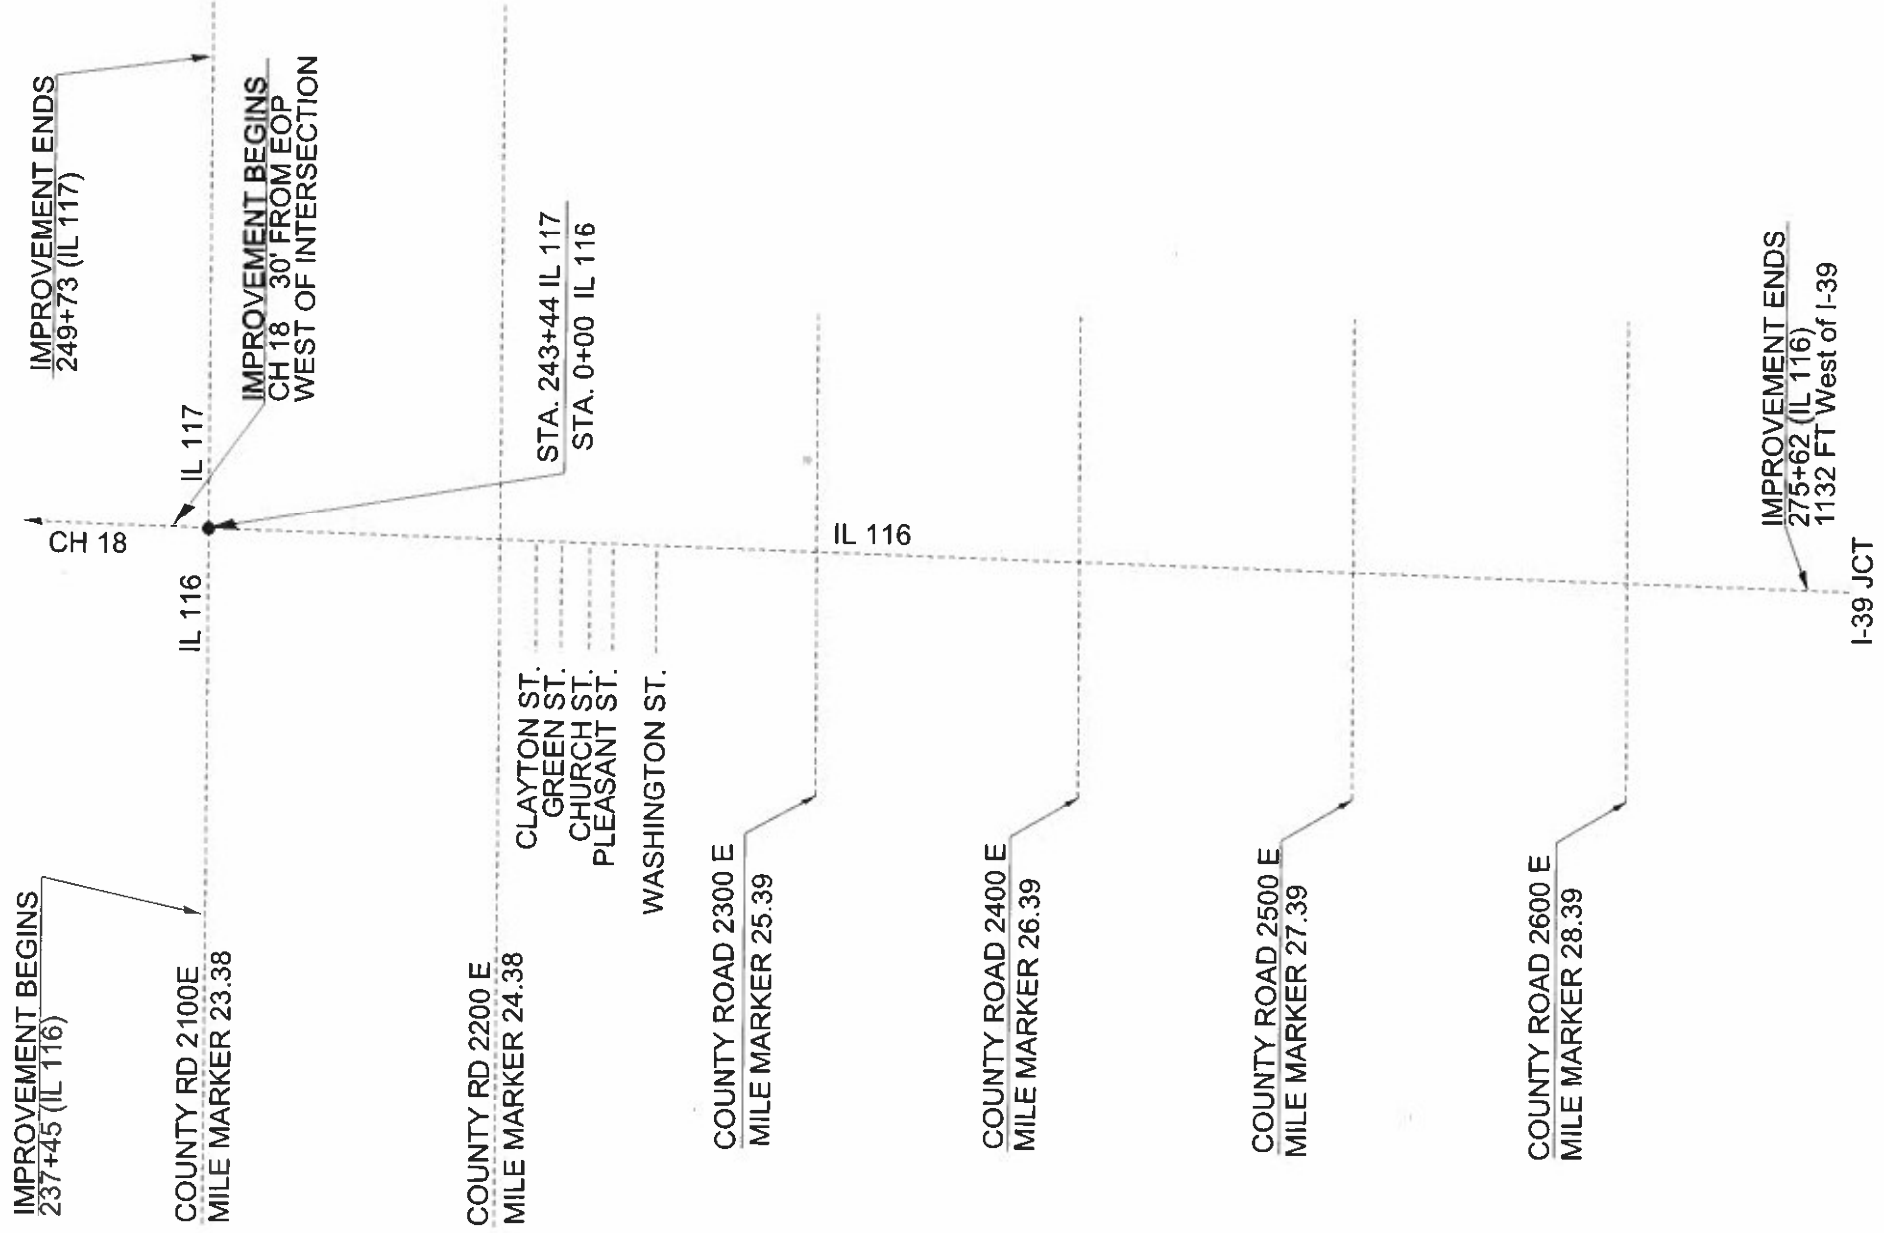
IMPROVEMENT ENDS
249+73 (IL 117)

IMPROVEMENT BEGINS
CH 18 30' FROM EOP
WEST OF INTERSECTION

IL 117

STA. 243+44 IL 117
STA. 0+00 IL 116

CH 18

IL 116

IL 116

IMPROVEMENT ENDS
275+62 (IL 116)
1132 FT West of I-39

I-39 JCT

IMPROVEMENT BEGINS
237+45 (IL 116)

COUNTY RD 2100E
MILE MARKER 23.38

COUNTY RD 2200 E
MILE MARKER 24.38

CLAYTON ST.
GREEN ST.
CHURCH ST.
PLEASANT ST.

WASHINGTON ST.

COUNTY ROAD 2300 E
MILE MARKER 25.39

COUNTY ROAD 2400 E
MILE MARKER 26.39

COUNTY ROAD 2500 E
MILE MARKER 27.39

COUNTY ROAD 2600 E
MILE MARKER 28.39